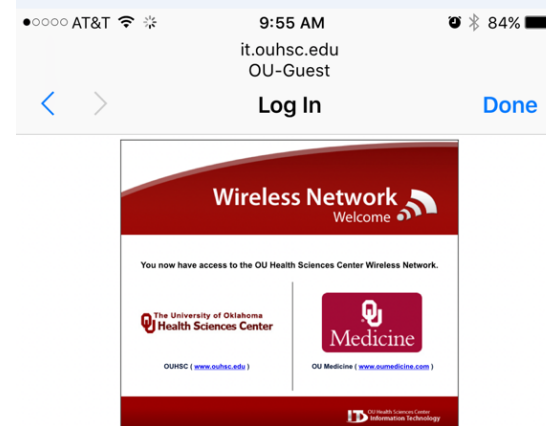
●○○○○ AT&T 9:55 AM 84%

it.ouhsc.edu
OU-Guest

Log In Done

Wireless Network
Welcome

You now have access to the OU Health Sciences Center Wireless Network.

The University of Oklahoma
Health Sciences Center

OUHSC ( www.ouhsc.edu )

Medicine

OU Medicine ( www.oumedicine.com )

OU Health Sciences Center
Information Technology